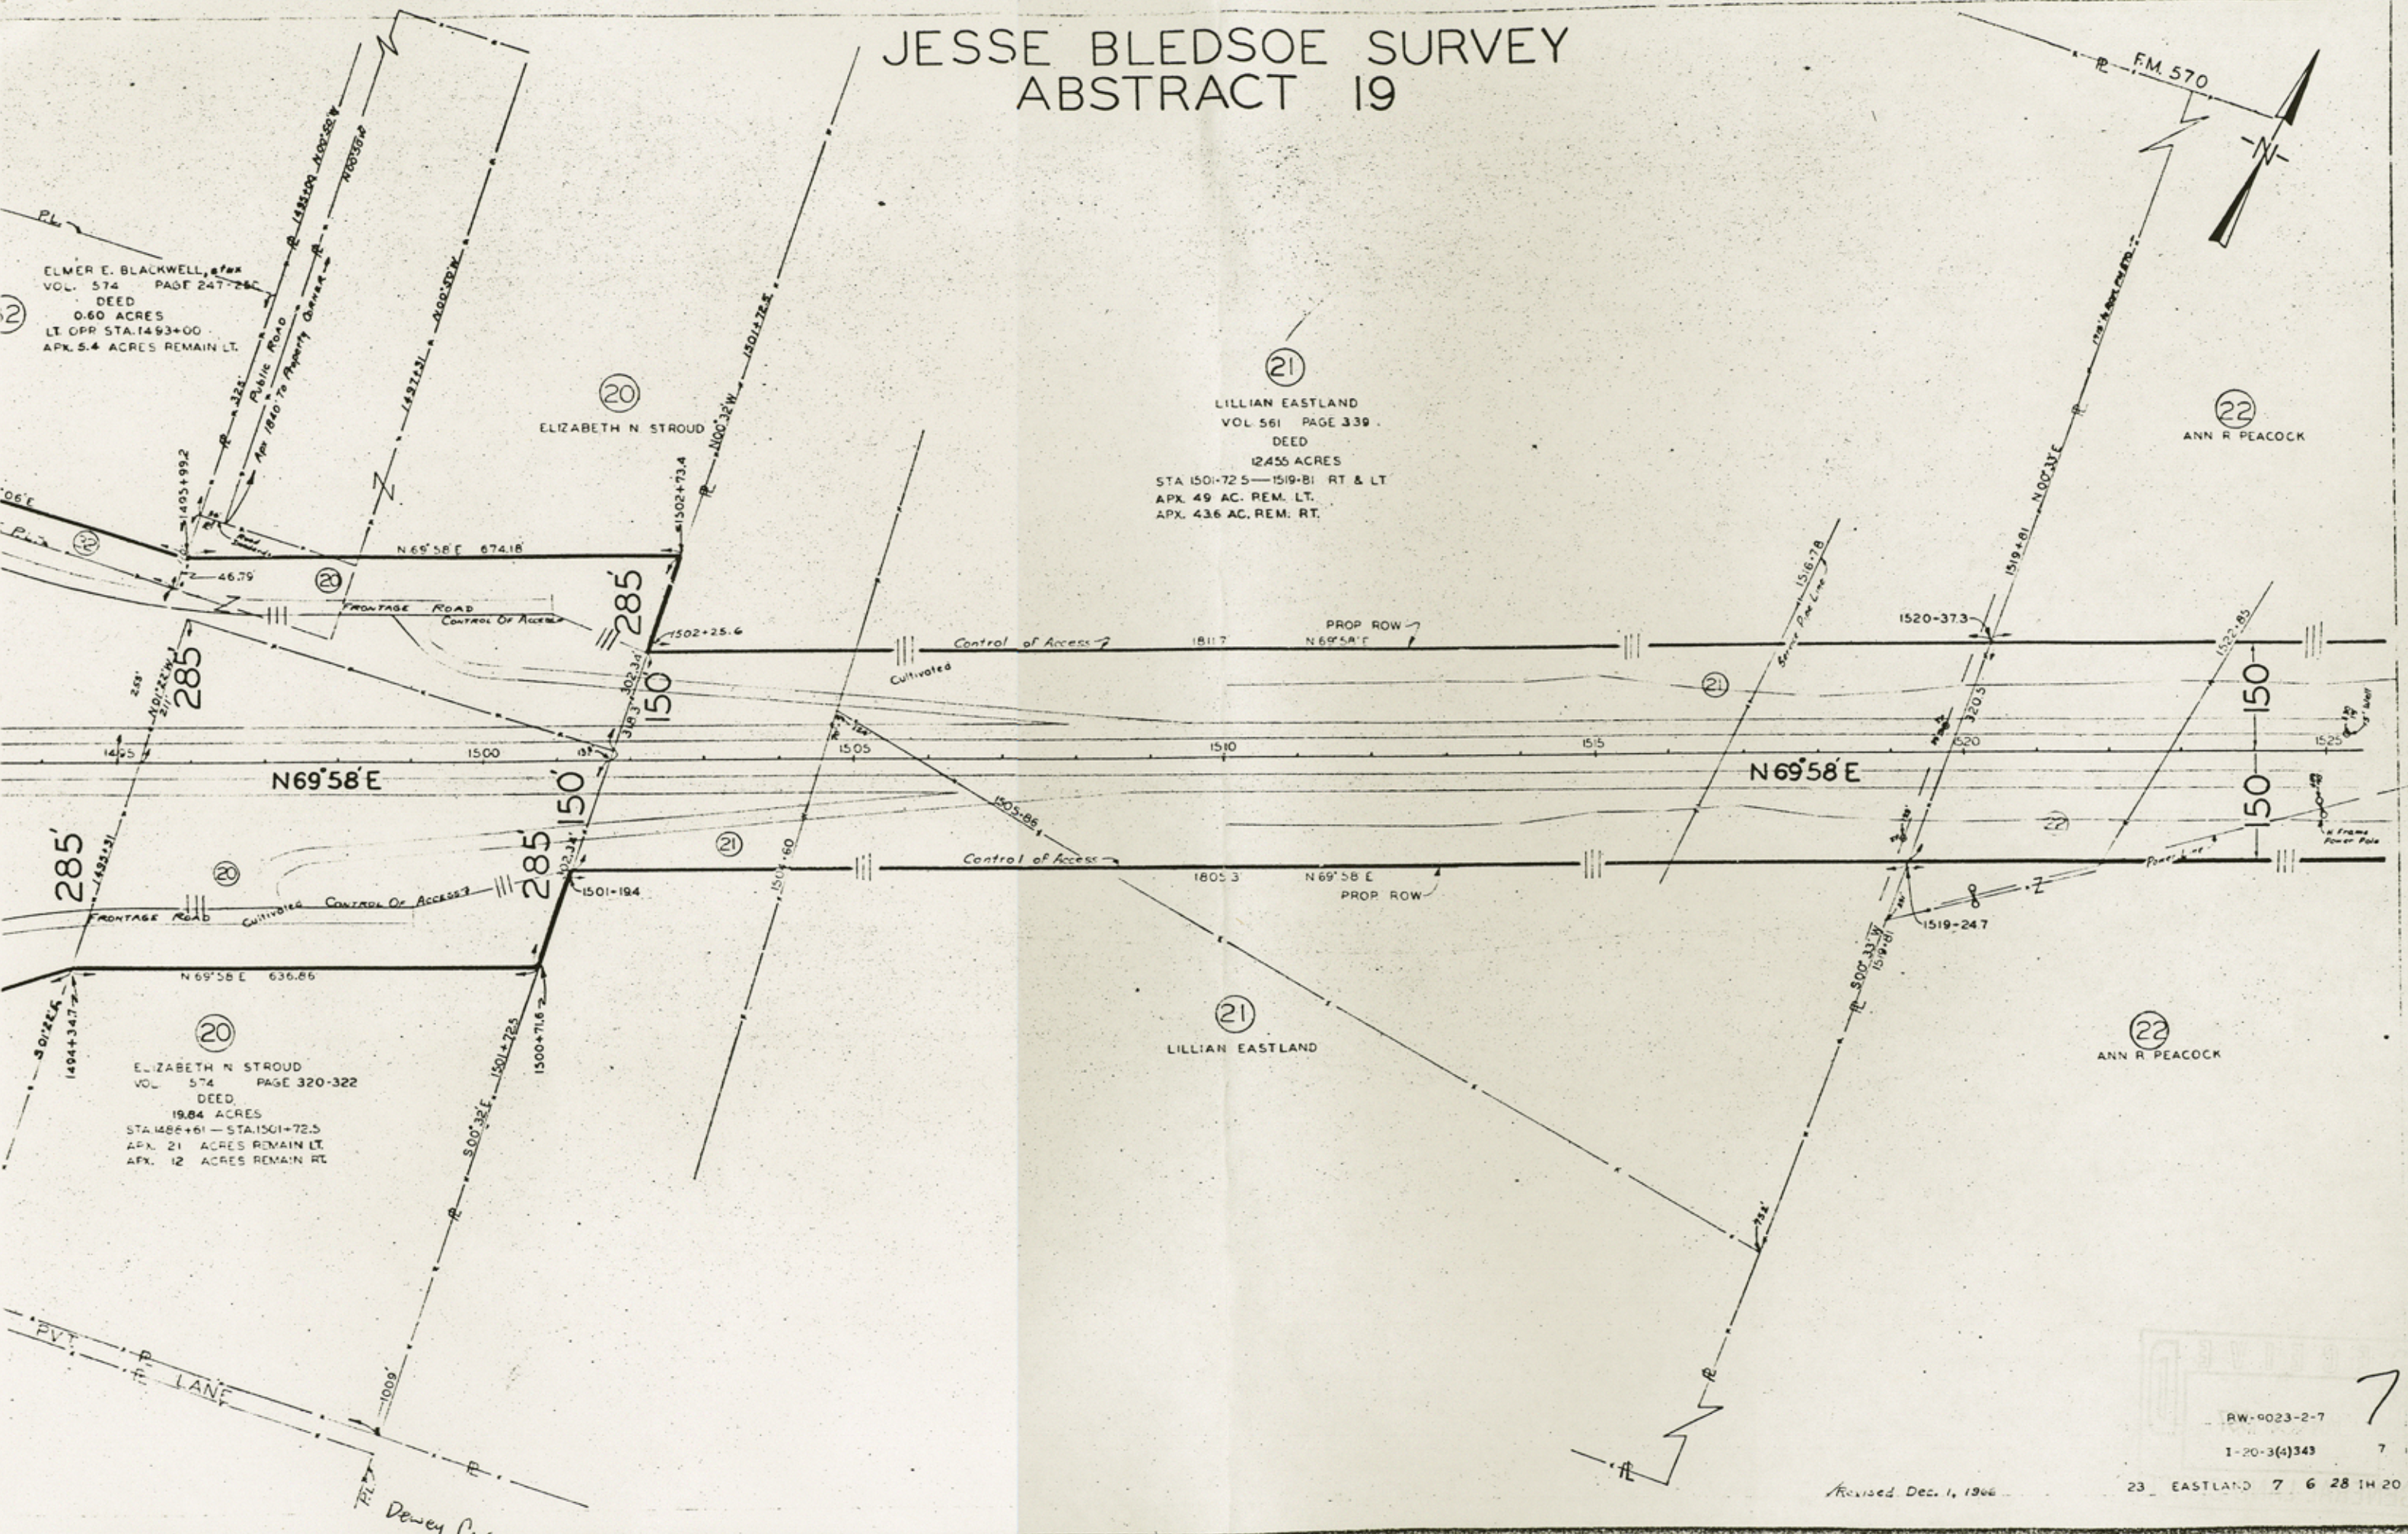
JESSE BLEDSOE SURVEY
ABSTRACT 19

F.M. 570

N

ELMER E. BLACKWELL, et ux
VOL. 574 PAGE 247-250
DEED
0.60 ACRES
LT. OPP. STA. 1493+00
APX. 5.4 ACRES REMAIN LT.

Public Road
Apx 1860' To Property Owner

20
ELIZABETH N. STROUD

21
LILLIAN EASTLAND
VOL. 561 PAGE 339
DEED
12.455 ACRES
STA 1501+72.5 — 1519+81 RT & LT
APX. 49 AC. REM. LT.
APX. 43.6 AC. REM. RT.

22
ANN R. PEACOCK

N 69°58' E 674.18

285
285
285'
150'
150
285
285'
150
150

1502+25.6
Control of Access
1811.7
PROP ROW
N 69°58' E
1520-37.3
Cultivated
FRONTAGE ROAD
Control Of Access

1495
1500
1505
1510
1515
1520
1525

N 69°58' E
N 69°58' E

20
21
22

Frontage Road
Cultivated
Control Of Access
1501+18.4
Control of Access
1805.3
N 69°58' E
PROP ROW
1519-24.7

N 69°58' E 636.86

20
ELIZABETH N. STROUD
VOL. 574 PAGE 320-322
DEED
19.84 ACRES
STA. 1486+61 — STA. 1501+72.3
APX. 21 ACRES REMAIN LT.
APX. 12 ACRES REMAIN RT.

21
LILLIAN EASTLAND

22
ANN R. PEACOCK

PVT. LANE

Dewey

RW-9023-2-7
I-20-3(4)343
7

Revised Dec. 1, 1966

23 EASTLAND 7 6 28 IH 20